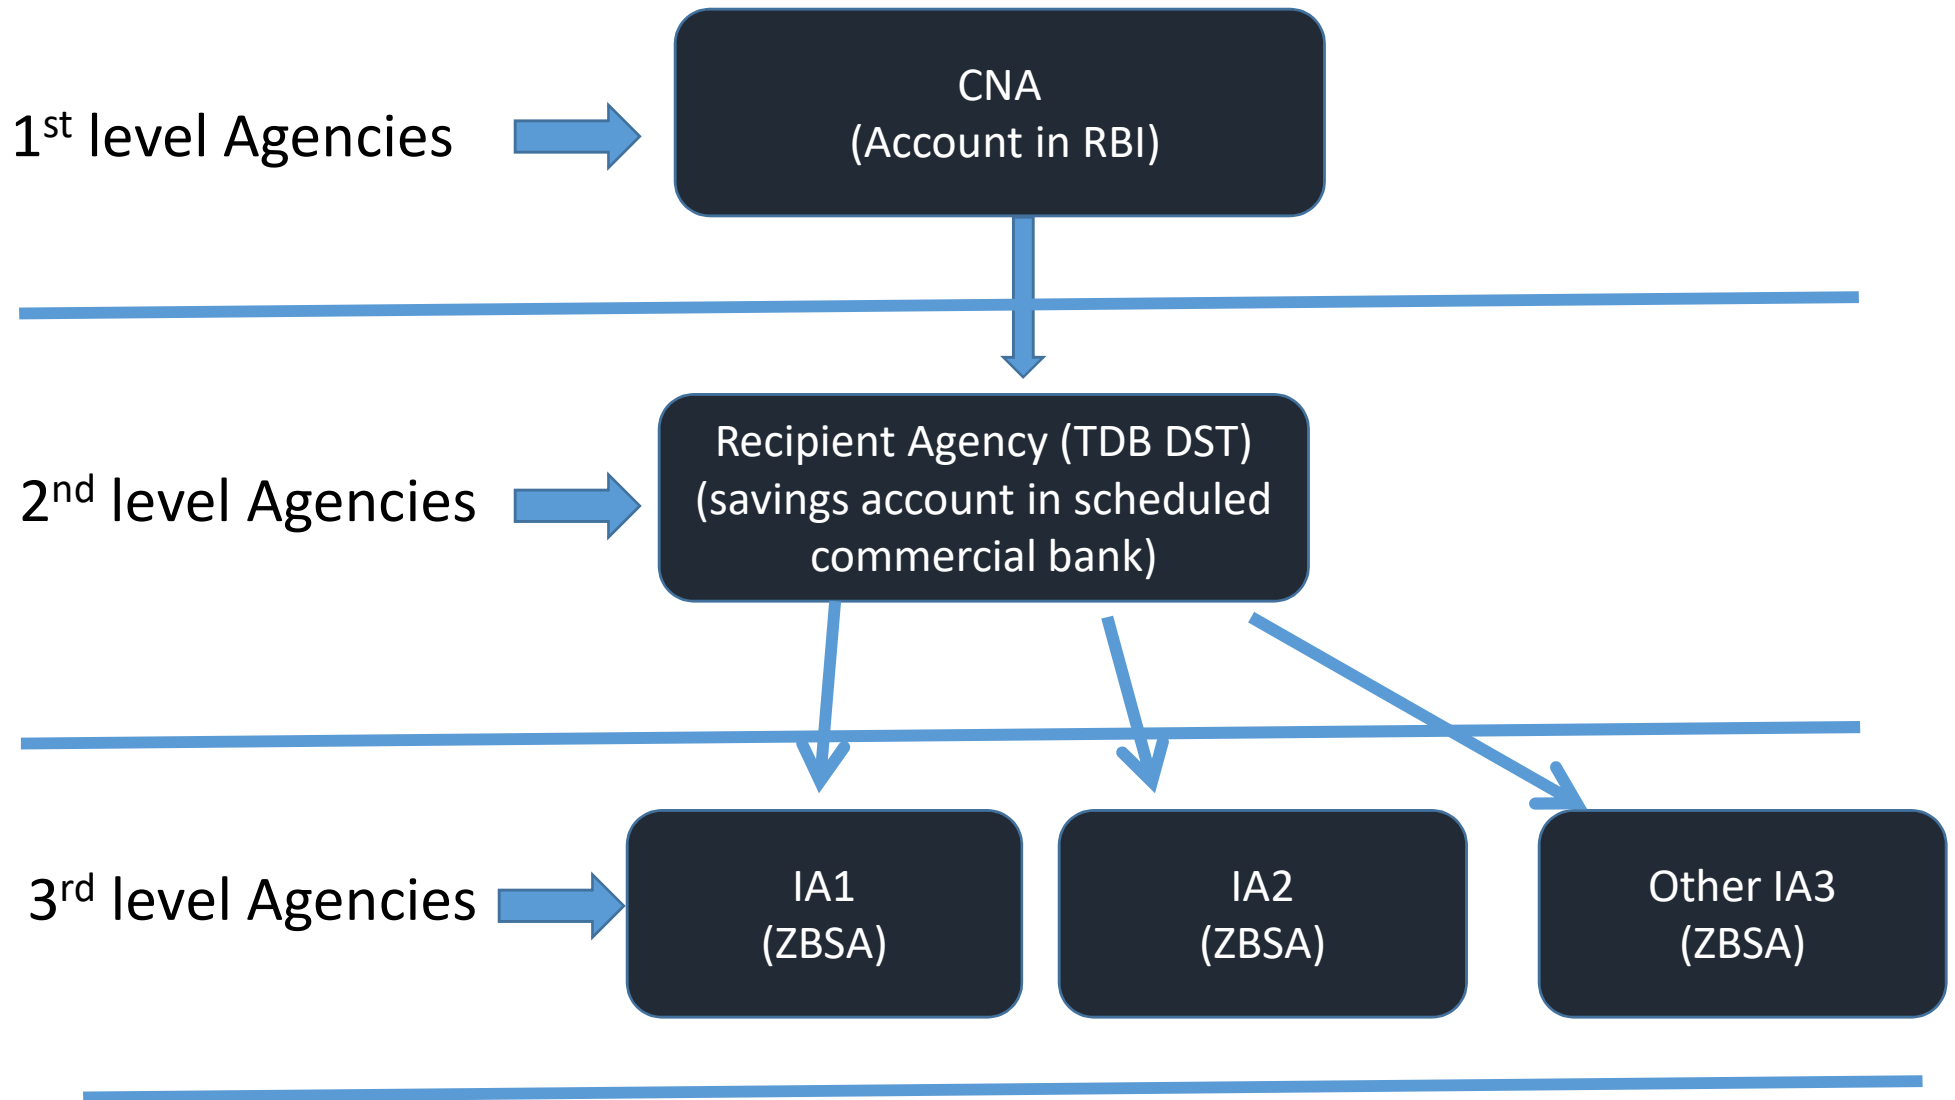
1$^{st}$ level Agencies

CNA
(Account in RBI)

2$^{nd}$ level Agencies

Recipient Agency (TDB DST)
(savings account in scheduled commercial bank)

3$^{rd}$ level Agencies

IA1
(ZBSA)

IA2
(ZBSA)

Other IA3
(ZBSA)